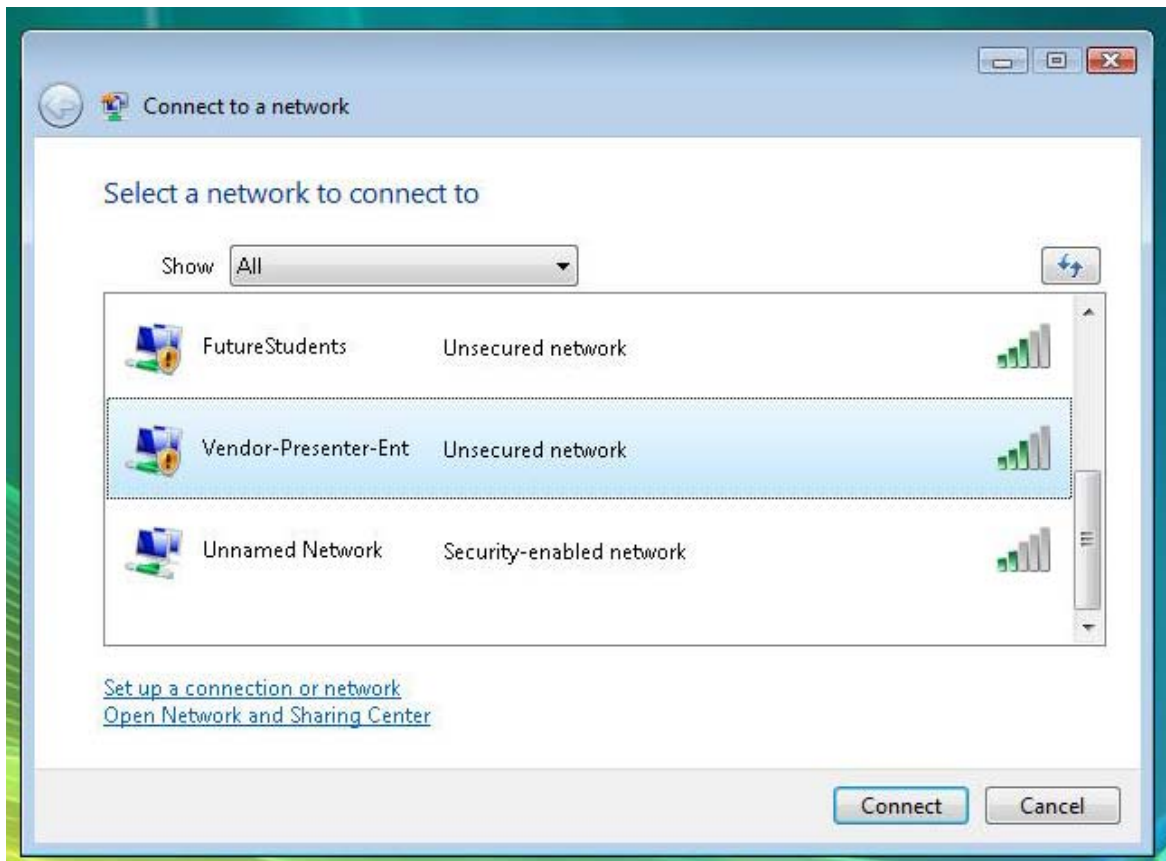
Connect to a network

Select a network to connect to

Show All

FutureStudents Unsecured network

Vendor-Presenter-Ent Unsecured network

Unnamed Network Security-enabled network

Set up a connection or network
Open Network and Sharing Center

Connect Cancel